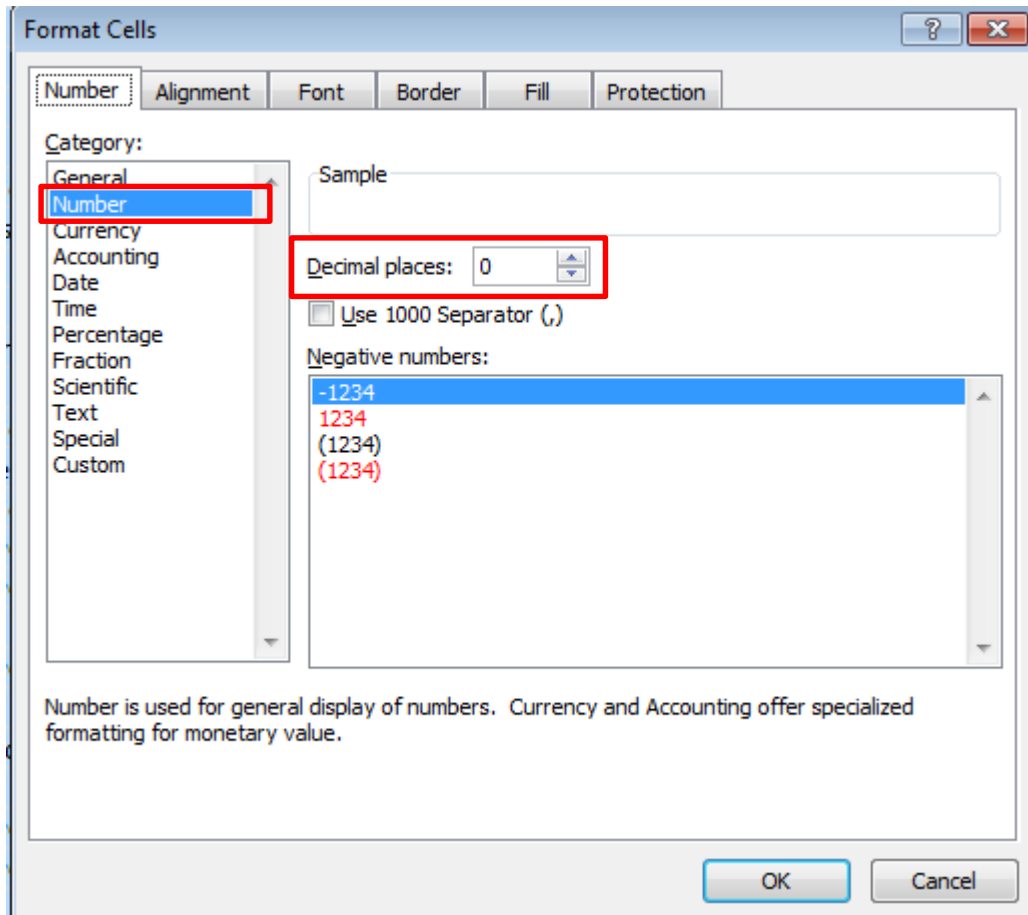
Format Cells

?

Number Alignment Font Border Fill Protection

Category:

General
Number
Currency
Accounting
Date
Time
Percentage
Fraction
Scientific
Text
Special
Custom

Sample

Decimal places: 0

Use 1000 Separator (,)

Negative numbers:

-1234
1234
(1234)
(1234)

Number is used for general display of numbers. Currency and Accounting offer specialized formatting for monetary value.

OK Cancel